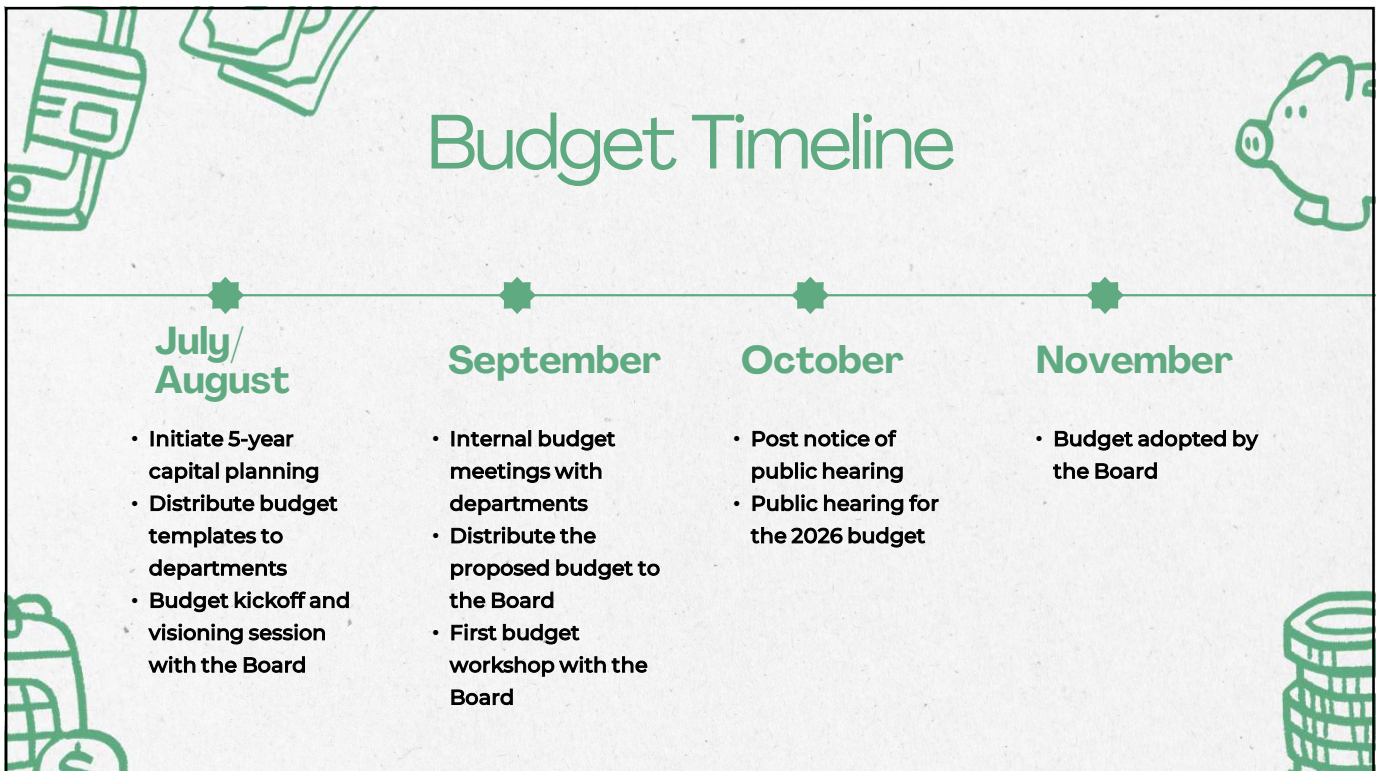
Budget Timeline

July/
August

- Initiate 5-year capital planning
- Distribute budget templates to departments
- Budget kickoff and visioning session with the Board

September

- Internal budget meetings with departments
- Distribute the proposed budget to the Board
- First budget workshop with the Board

October

- Post notice of public hearing
- Public hearing for the 2026 budget

November

- Budget adopted by the Board